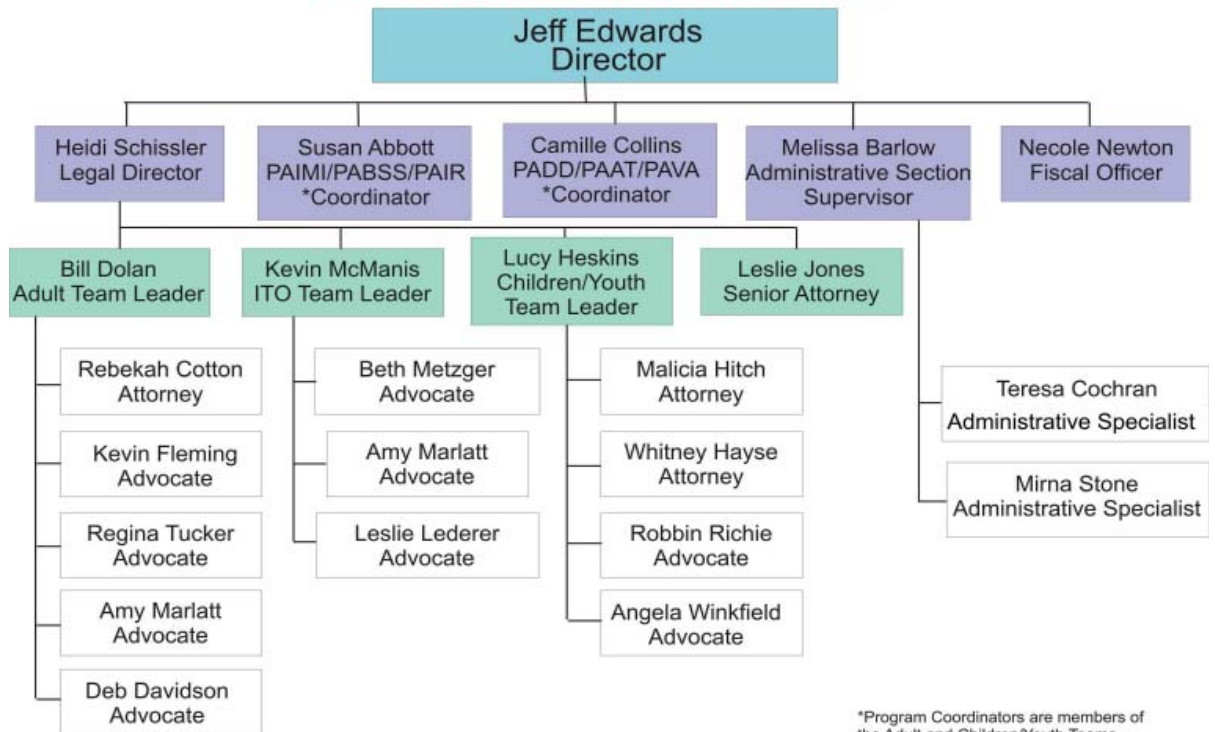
Jeff Edwards
Director

Heidi Schissler
Legal Director

Susan Abbott
PAIMI/PABSS/PAIR
*Coordinator

Camille Collins
PADD/PAAT/PAVA
*Coordinator

Melissa Barlow
Administrative Section
Supervisor

Necole Newton
Fiscal Officer

Bill Dolan
Adult Team Leader

Kevin McManis
ITO Team Leader

Lucy Heskins
Children/Youth
Team Leader

Leslie Jones
Senior Attorney

Rebekah Cotton
Attorney

Kevin Fleming
Advocate

Regina Tucker
Advocate

Amy Marlatt
Advocate

Deb Davidson
Advocate

Beth Metzger
Advocate

Amy Marlatt
Advocate

Leslie Lederer
Advocate

Malicia Hitch
Attorney

Whitney Hayse
Attorney

Robbin Richie
Advocate

Angela Winkfield
Advocate

Teresa Cochran
Administrative Specialist

Mirna Stone
Administrative Specialist

*Program Coordinators are members of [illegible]